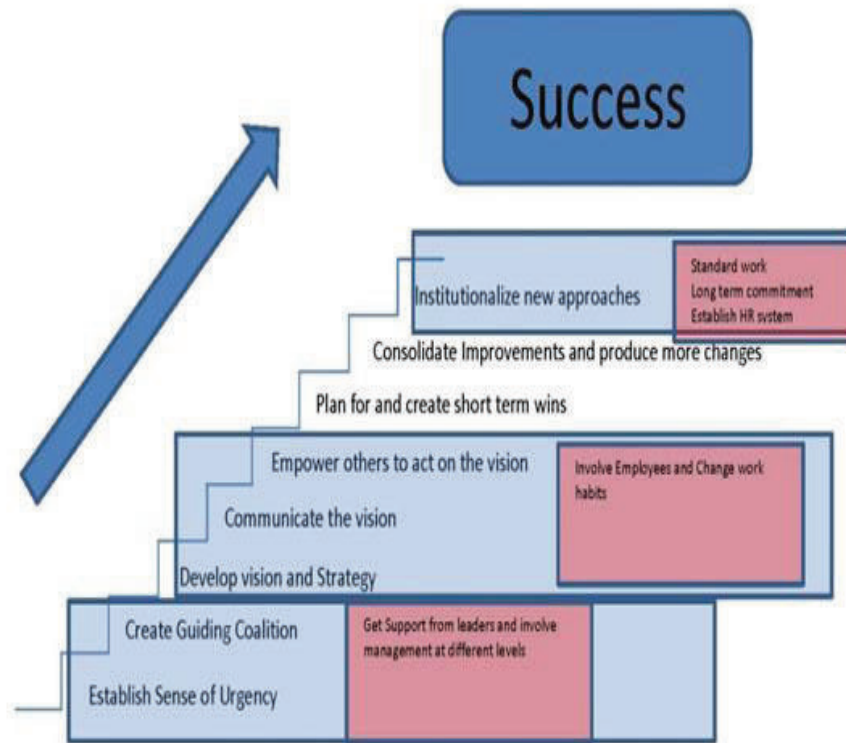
Success

Institutionalize new approaches

Standard work
Long term commitment
Establish HR system

Consolidate Improvements and produce more changes

Plan for and create short term wins

Empower others to act on the vision

Involve Employees and Change work habits

Communicate the vision

Develop vision and Strategy

Create Guiding Coalition

Get Support from leaders and involve management at different levels

Establish Sense of Urgency